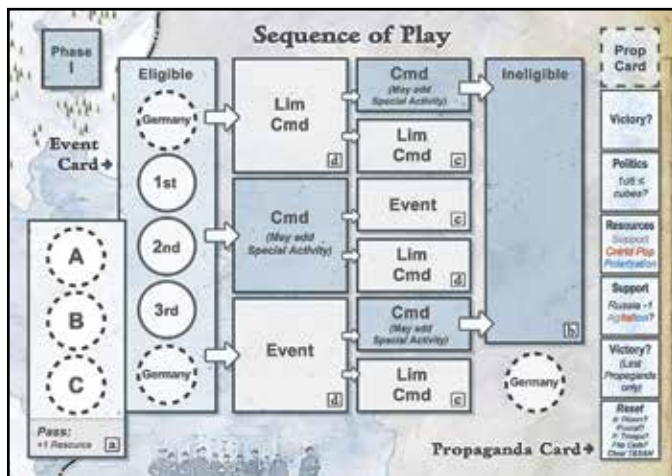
Phase I

Sequence of Play

Prop Card

Event Card

Eligible

Germany

1st

2nd

3rd

Germany

A

B

C

Pass: +1 Resource a

Lim Cmd d

Cmd (May add Special Activity)

Event d

Cmd (May add Special Activity)

Lim Cmd c

Event c

Lim Cmd d

Cmd (May add Special Activity)

Lim Cmd c

Ineligible

b

Germany

Victory?

Politics 1st5 ≤ cubes?

Resources Support Contd Pop Polarization

Support Russia -1 Agitation?

Victory? (Last Propaganda only)

Reset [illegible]

Propaganda Card